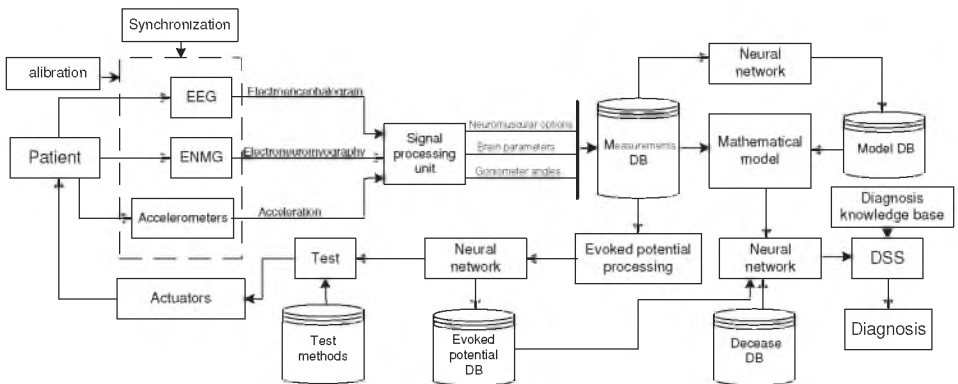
Synchronization

alibration

EEG

Electroencephalogram

Patient

ENMG

Electroneuromyography

Accelerometers

Acceleration

Signal processing unit

Neuromuscular options

Brain parameters

Goniometer angles

Measurements DB

Neural network

Mathematical model

Model DB

Diagnosis knowledge base

Evoked potential processing

Neural network

Test

Neural network

DSS

Actuators

Test methods

Evoked potential DB

Decease DB

Diagnosis